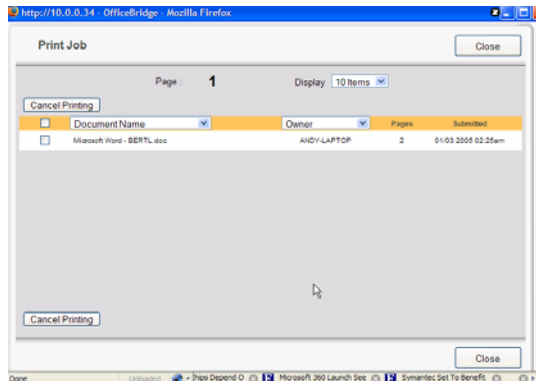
http://10.0.0.34 - OfficeBridge - Mozilla Firefox

Print Job

Close

Page : 1

Display 10 Items

Cancel Printing

| | Document Name | Owner | Pages | Submitted |
|---|---|---|---|---|
| | Microsoft Word - BERTL.doc | ANDY-LAPTOP | 2 | 01/03 2005 02:25am |

Cancel Printing

Close

Done

Unloaded

Ships Depend O

Microsoft 360 Launch See

Symantec Set To Benefit